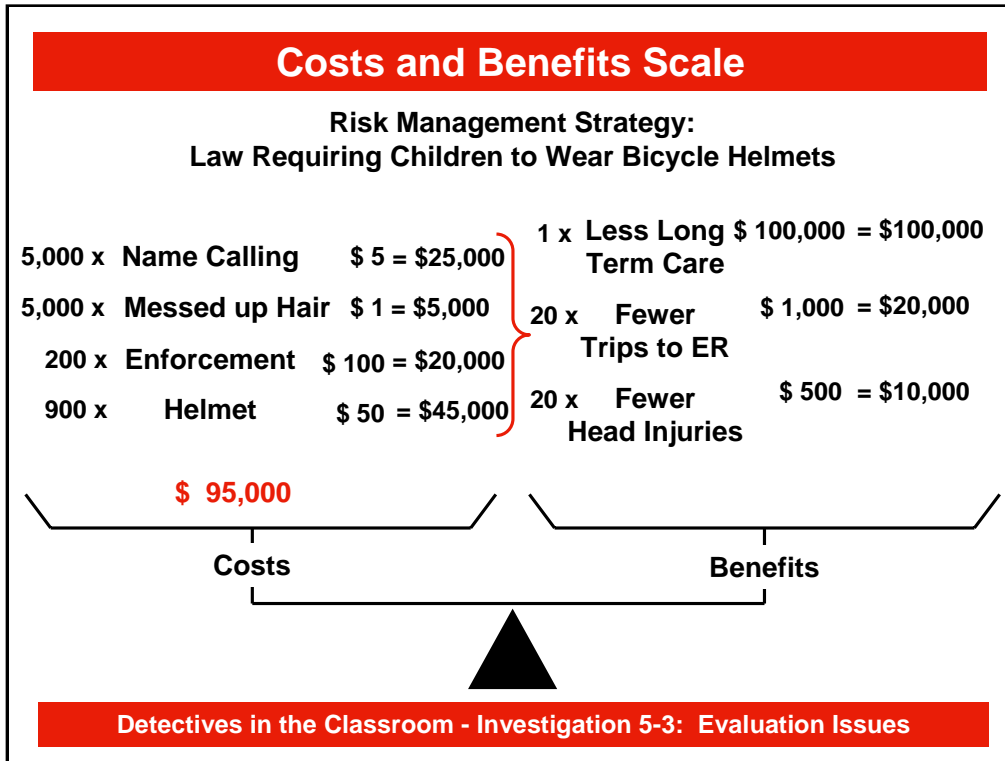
Costs and Benefits Scale

Risk Management Strategy:
Law Requiring Children to Wear Bicycle Helmets

5,000 x Name Calling $ 5 = $25,000
5,000 x Messed up Hair $ 1 = $5,000
200 x Enforcement $ 100 = $20,000
900 x Helmet $ 50 = $45,000

1 x Less Long Term Care $ 100,000 = $100,000
20 x Fewer Trips to ER $ 1,000 = $20,000
20 x Fewer Head Injuries $ 500 = $10,000

$ 95,000

Costs

Benefits

Detectives in the Classroom - Investigation 5-3: Evaluation Issues